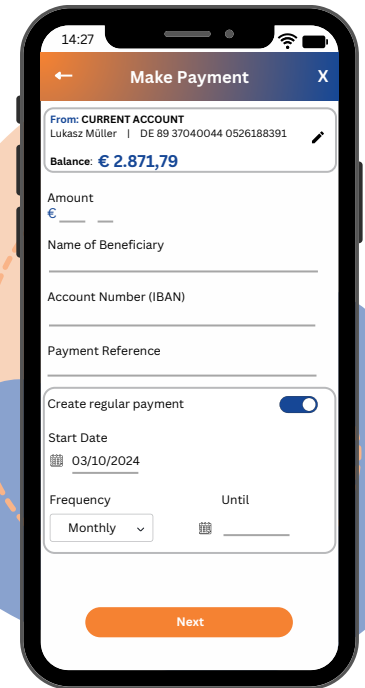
14:27

←
Make Payment
X

From: CURRENT ACCOUNT
Lukasz Müller | DE 89 37040044 0526188391

Balance: € 2.871,79

Amount
€

Name of Beneficiary

Account Number (IBAN)

Payment Reference

Create regular payment

Start Date
03/10/2024

Frequency
Until

Monthly

Next